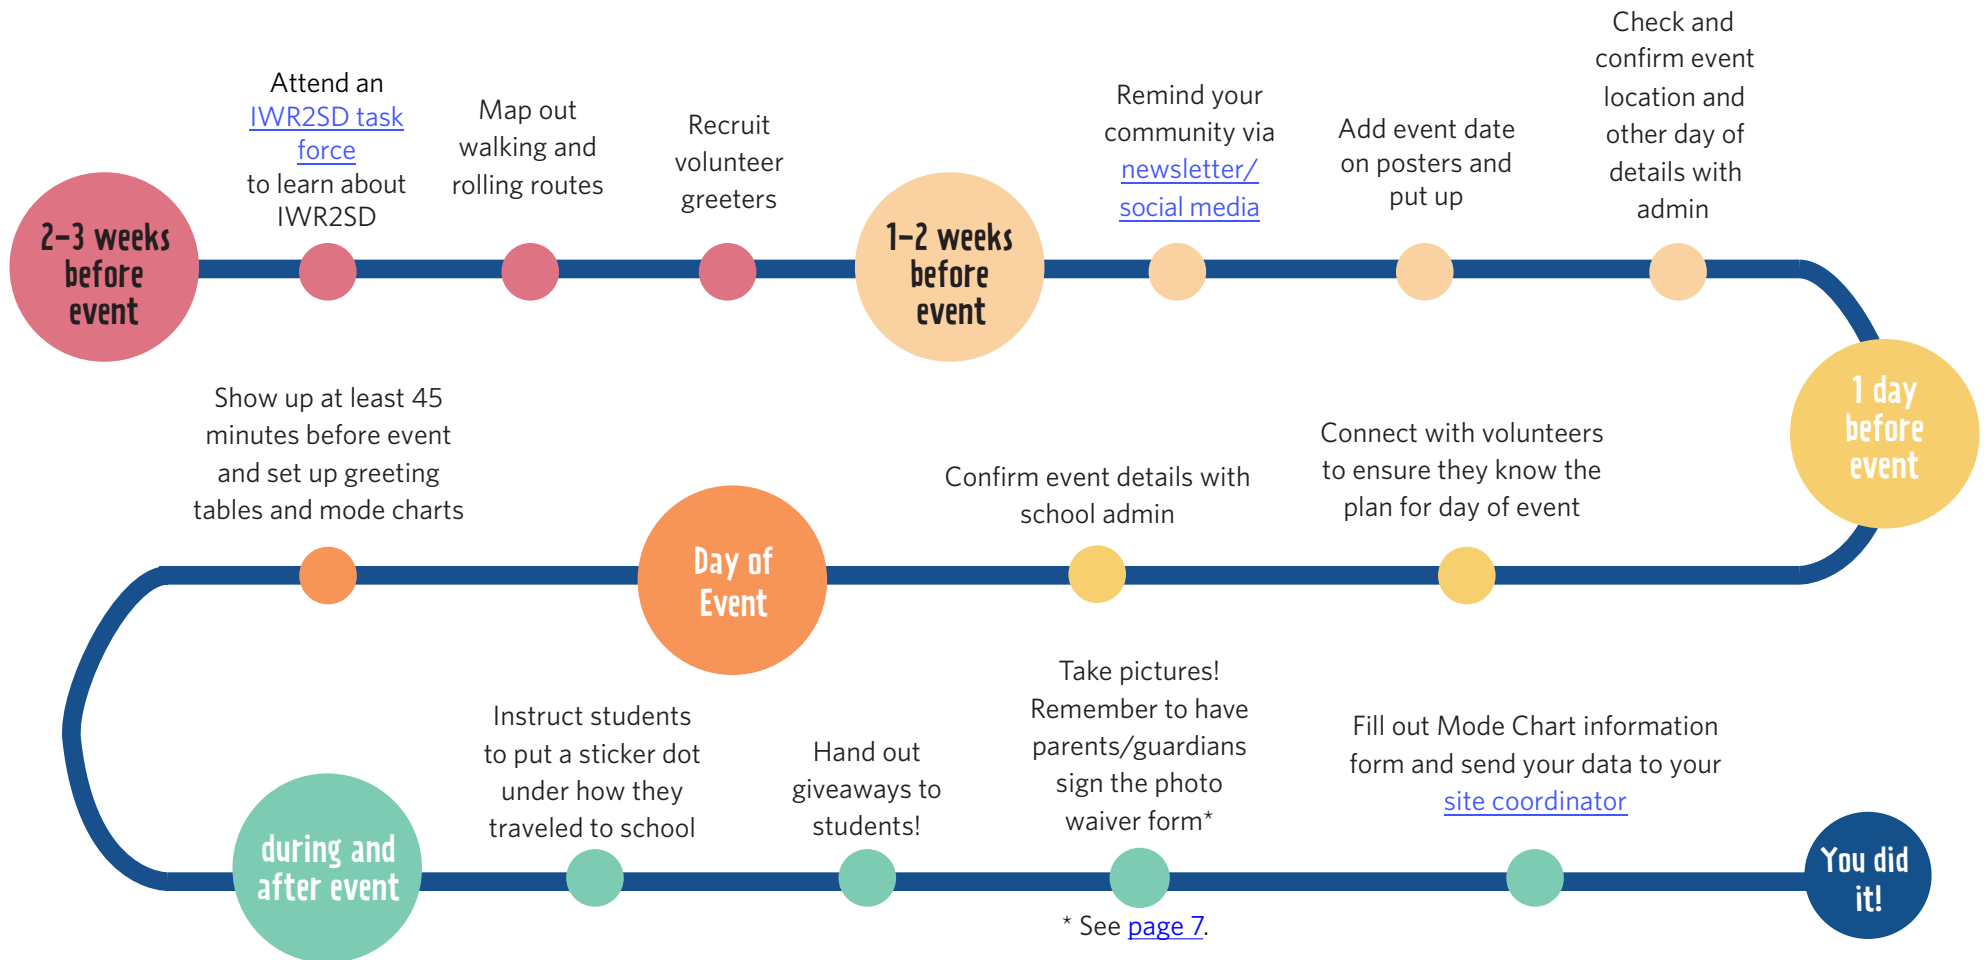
2-3 weeks before event

Attend an IWR2SD task force to learn about IWR2SD

Map out walking and rolling routes

Recruit volunteer greeters

1-2 weeks before event

Remind your community via newsletter/ social media

Add event date on posters and put up

Check and confirm event location and other day of details with admin

1 day before event

Connect with volunteers to ensure they know the plan for day of event

Confirm event details with school admin

Day of Event

Show up at least 45 minutes before event and set up greeting tables and mode charts

during and after event

Instruct students to put a sticker dot under how they traveled to school

Hand out giveaways to students!

Take pictures! Remember to have parents/guardians sign the photo waiver form*

Fill out Mode Chart information form and send your data to your site coordinator

You did it!

* See page 7.